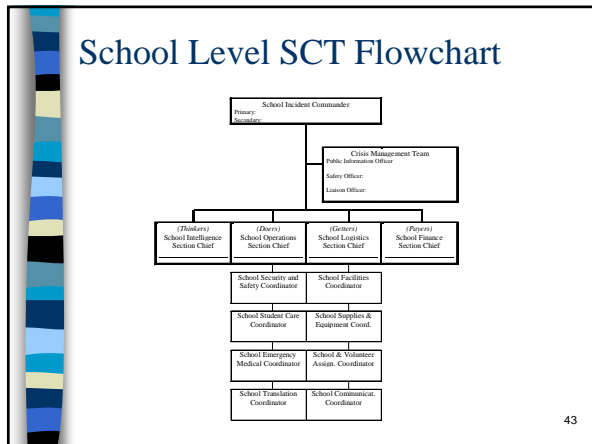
School Level SCT Flowchart

School Incident Commander
Primary:
Secondary:

Crisis Management Team
Public Information Officer
Safety Officer:
Liaison Officer:

(Thinkers)
School Intelligence Section Chief

(Doers)
School Operations Section Chief

(Getters)
School Logistics Section Chief

(Payers)
School Finance Section Chief

School Security and Safety Coordinator

School Facilities Coordinator

School Student Care Coordinator

School Supplies & Equipment Coord.

School Emergency Medical Coordinator

School & Volunteer Assign. Coordinator

School Translation Coordinator

School Communicat. Coordinator

43